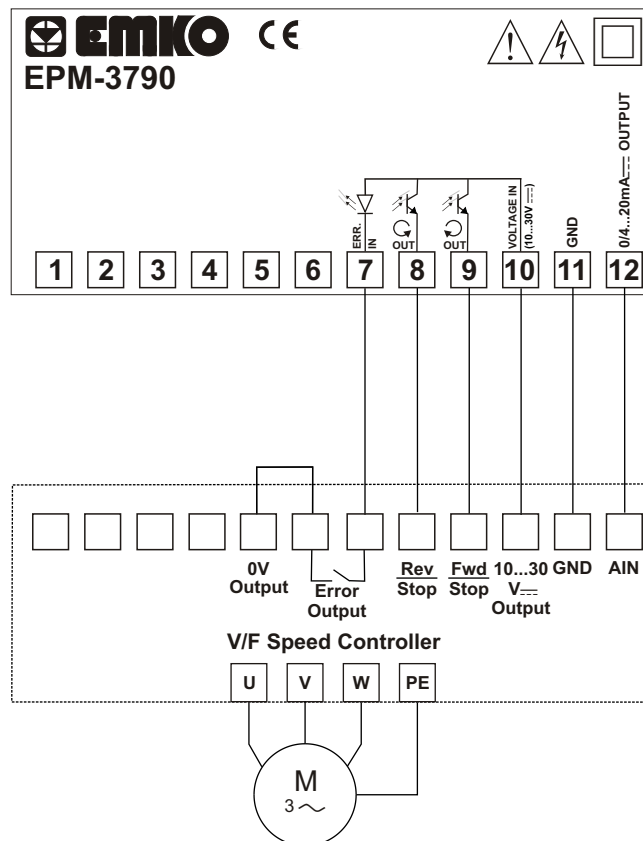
EMKO CE

EPM-3790

ERR. IN

OUT

OUT

VOLTAGE IN (10...30V $\overline{\dots}$)

GND

0/4...20mA$\overline{\dots}$ OUTPUT

1 2 3 4 5 6 7 8 9 10 11 12

0V Output

Error Output

Rev Stop

Fwd Stop

10...30 V$\overline{\dots}$ Output

GND

AIN

V/F Speed Controller

U V W PE

M

3$\sim$